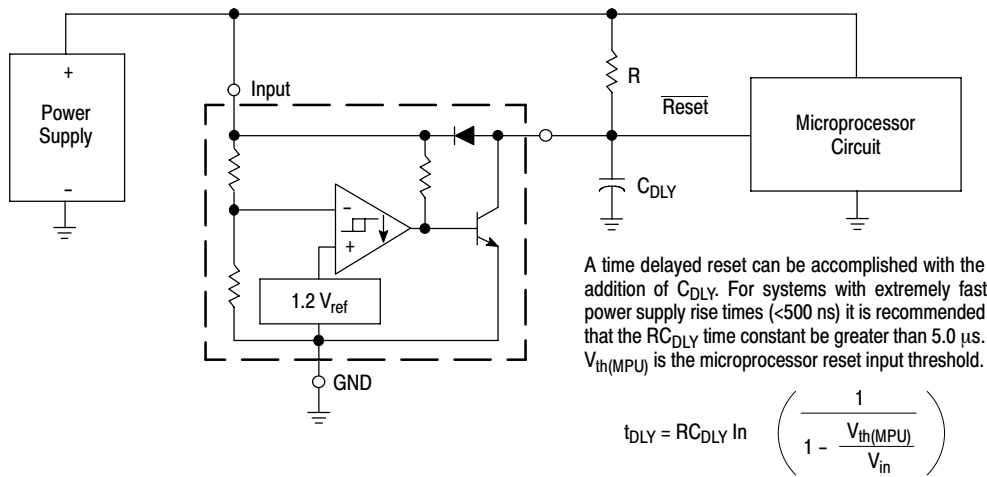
+

Power Supply

–

Input

R

$\overline{\text{Reset}}$

Microprocessor Circuit

$C_{DLY}$

–

+

1.2 $V_{ref}$

GND

A time delayed reset can be accomplished with the addition of $C_{DLY}$. For systems with extremely fast power supply rise times (<500 ns) it is recommended that the $RC_{DLY}$ time constant be greater than 5.0 μs. $V_{th(MPU)}$ is the microprocessor reset input threshold.

$t_{DLY} = RC_{DLY} \ln \left( \frac{1}{1 - \frac{V_{th(MPU)}}{V_{in}}} \right)$